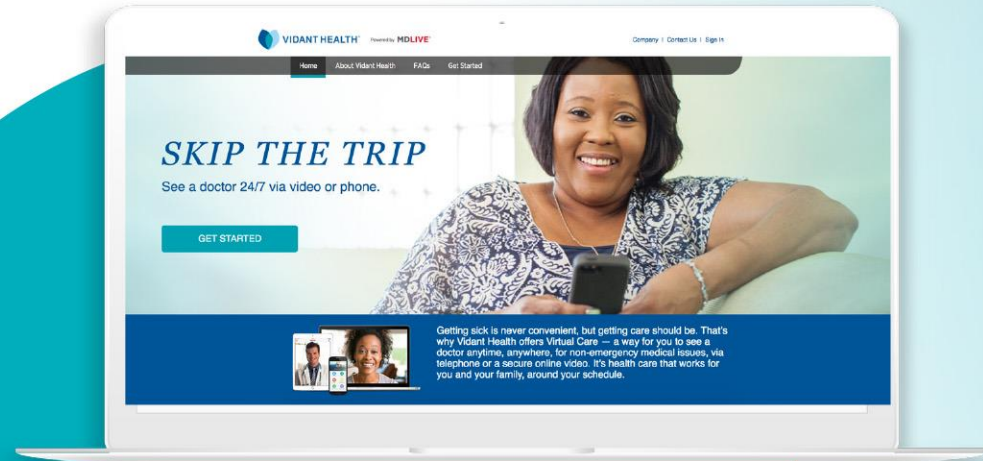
VIDANT HEALTH™ Powered by MDLIVE

Company | Contact Us | Sign In

Home About Vidant Health FAQs Get Started

SKIP THE TRIP

See a doctor 24/7 via video or phone.

GET STARTED

Getting sick is never convenient, but getting care should be. That's why Vidant Health offers Virtual Care — a way for you to see a doctor anytime, anywhere, for non-emergency medical issues, via telephone or a secure online video. It's health care that works for you and your family, around your schedule.